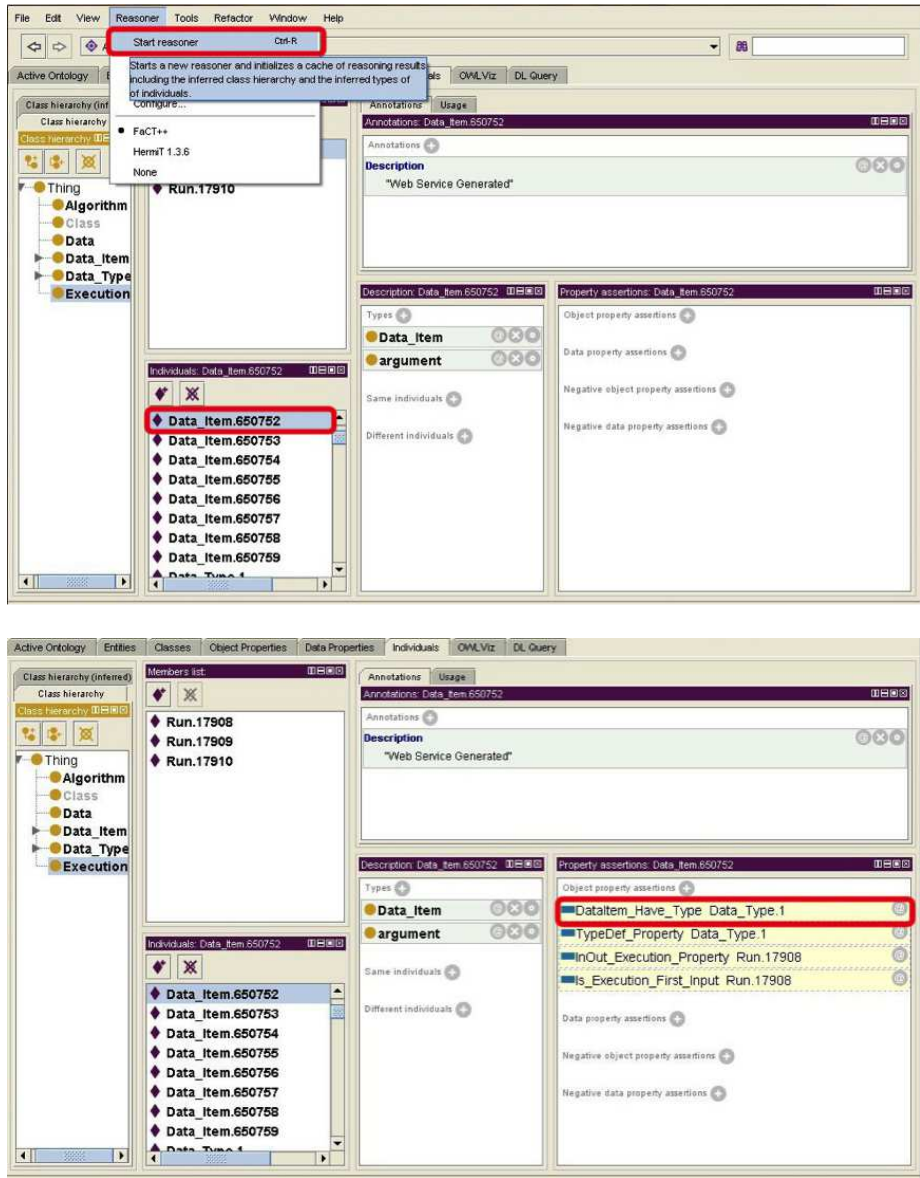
File Edit View Reasoner Tools Refactor Window Help

Start reasoner Ctrl-R

Starts a new reasoner and initializes a cache of reasoning results including the inferred class hierarchy and the inferred types of of individuals.

Configure...

FaCT++

HermiT 1.3.6

None

Active Ontology

Class hierarchy (inf

Class hierarchy

Class hierarchy

Thing
Algorithm
Class
Data
Data_Item
Data_Type
Execution

Run.17910

als OWLViz DL Query

Annotations Usage

Annotations: Data_Item.650752

Annotations

Description
"Web Service Generated"

Description: Data_Item.650752

Types
Data_Item
argument

Same individuals

Different individuals

Property assertions: Data_Item.650752

Object property assertions

Data property assertions

Negative object property assertions

Negative data property assertions

Individuals: Data_Item.650752

Data_Item.650752
Data_Item.650753
Data_Item.650754
Data_Item.650755
Data_Item.650756
Data_Item.650757
Data_Item.650758
Data_Item.650759
Data_Type.1

Active Ontology Entities Classes Object Properties Data Properties Individuals OWLViz DL Query

Class hierarchy (inferred)

Class hierarchy

Class hierarchy

Thing
Algorithm
Class
Data
Data_Item
Data_Type
Execution

Members list

Run.17908
Run.17909
Run.17910

Annotations Usage

Annotations: Data_Item.650752

Annotations

Description
"Web Service Generated"

Description: Data_Item.650752

Types
Data_Item
argument

Same individuals

Different individuals

Property assertions: Data_Item.650752

Object property assertions

DataItem_Have_Type Data_Type.1
TypeDef_Property Data_Type.1
InOut_Execution_Property Run.17908
Is_Execution_First_Input Run.17908

Data property assertions

Negative object property assertions

Negative data property assertions

Individuals: Data_Item.650752

Data_Item.650752
Data_Item.650753
Data_Item.650754
Data_Item.650755
Data_Item.650756
Data_Item.650757
Data_Item.650758
Data_Item.650759
Data_Type.1